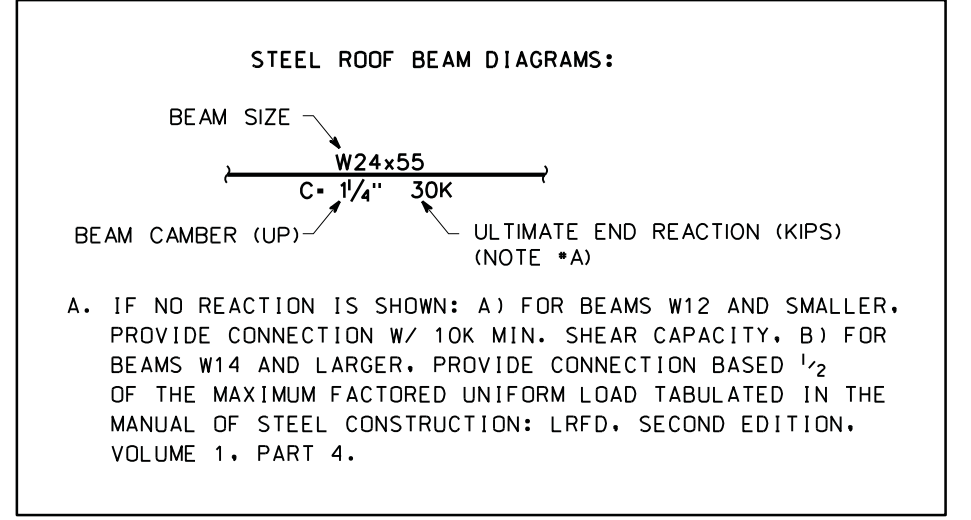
STEEL ROOF BEAM DIAGRAMS:

BEAM SIZE

W24x55

C= $1\frac{1}{4}$" 30K

BEAM CAMBER (UP)

ULTIMATE END REACTION (KIPS) (NOTE #A)

A. IF NO REACTION IS SHOWN: A) FOR BEAMS W12 AND SMALLER, PROVIDE CONNECTION W/ 10K MIN. SHEAR CAPACITY, B) FOR BEAMS W14 AND LARGER, PROVIDE CONNECTION BASED $\frac{1}{2}$ OF THE MAXIMUM FACTORED UNIFORM LOAD TABULATED IN THE MANUAL OF STEEL CONSTRUCTION: LRFD, SECOND EDITION, VOLUME 1, PART 4.